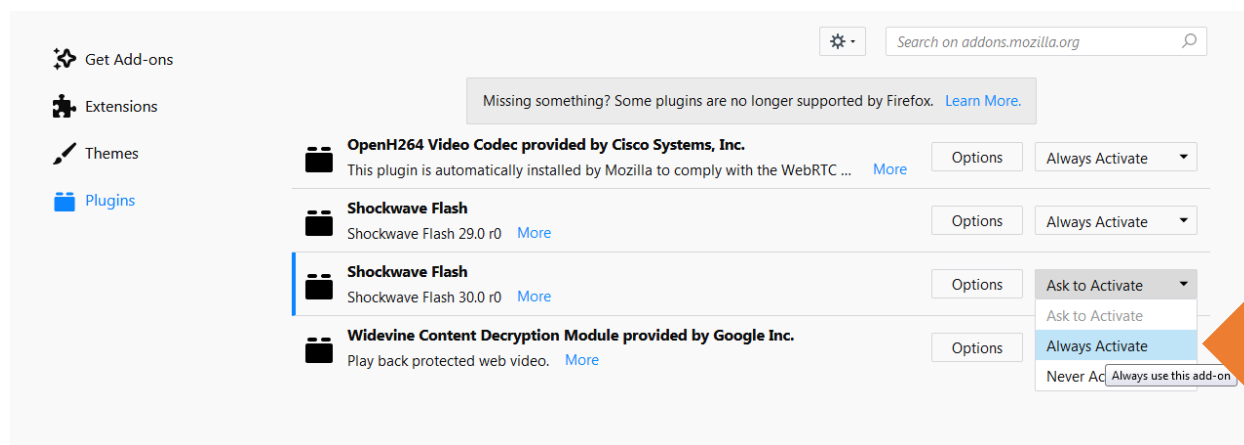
Get Add-ons

Extensions

Themes

Plugins

Search on addons.mozilla.org

Missing something? Some plugins are no longer supported by Firefox. Learn More.

OpenH264 Video Codec provided by Cisco Systems, Inc.
This plugin is automatically installed by Mozilla to comply with the WebRTC ... More

Options

Always Activate

Shockwave Flash
Shockwave Flash 29.0 r0 More

Options

Always Activate

Shockwave Flash
Shockwave Flash 30.0 r0 More

Options

Ask to Activate

Ask to Activate

Always Activate

Never Ac

Always use this add-on

Widevine Content Decryption Module provided by Google Inc.
Play back protected web video. More

Options